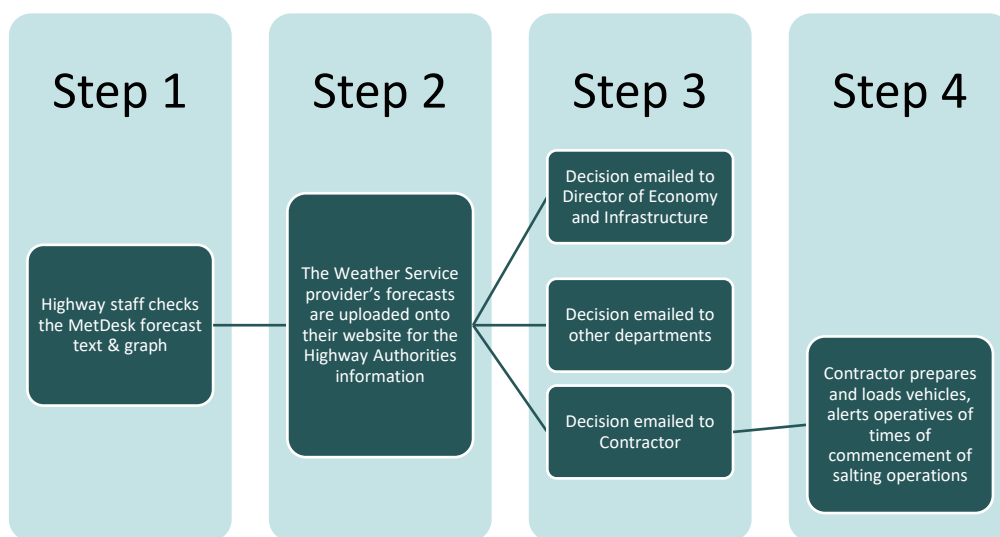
Step 1

Highway staff checks the MetDesk forecast text & graph

Step 2

The Weather Service provider's forecasts are uploaded onto their website for the Highway Authorities information

Step 3

Decision emailed to Director of Economy and Infrastructure

Decision emailed to other departments

Decision emailed to Contractor

Step 4

Contractor prepares and loads vehicles, alerts operatives of times of commencement of salting operations